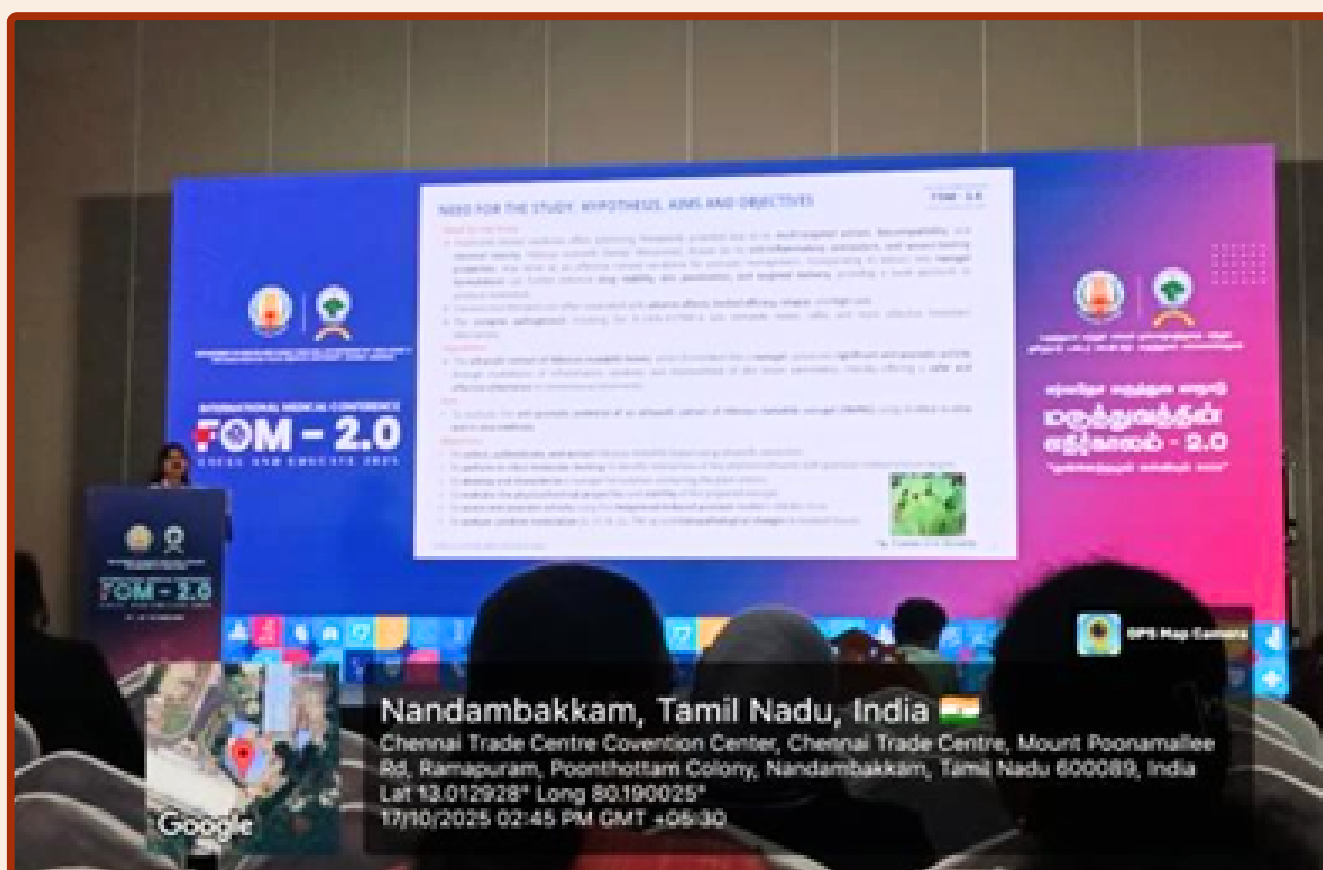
NEED FOR THE STUDY, HYPOTHESIS, AIMS AND OBJECTIVES

FOM - 2.0

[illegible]

INTERNATIONAL MEDICAL CONFERENCE
FOM - 2.0
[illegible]

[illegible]
மருத்துவத்தின் எதிர்காலம் - 2.0
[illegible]

FOM - 2.0

GPS Map Camera

Nandambakkam, Tamil Nadu, India
Chennai Trade Centre Covention Center, Chennai Trade Centre, Mount Poonamallee Rd, Ramapuram, Poonthottam Colony, Nandambakkam, Tamil Nadu 600089, India
Lat 13.012928° Long 80.190025°
17/10/2025 02:45 PM GMT +05:30

Google